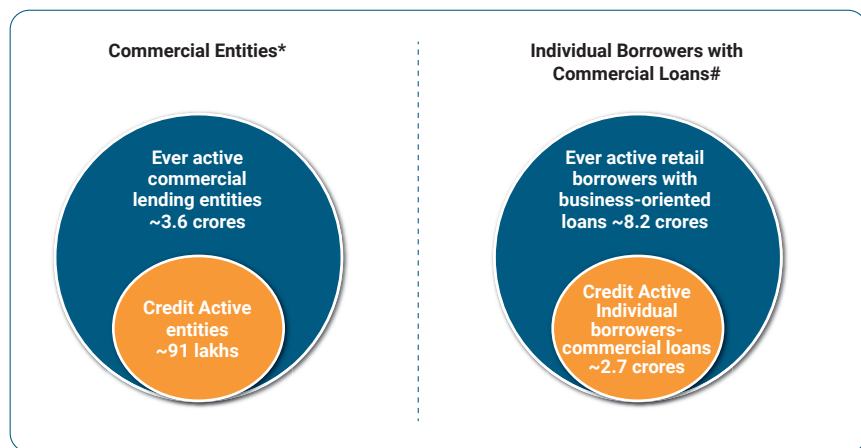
Commercial Entities*

Ever active commercial lending entities ~3.6 crores

Credit Active entities ~91 lakhs

Individual Borrowers with Commercial Loans#

Ever active retail borrowers with business-oriented loans ~8.2 crores

Credit Active Individual borrowers-commercial loans ~2.7 crores